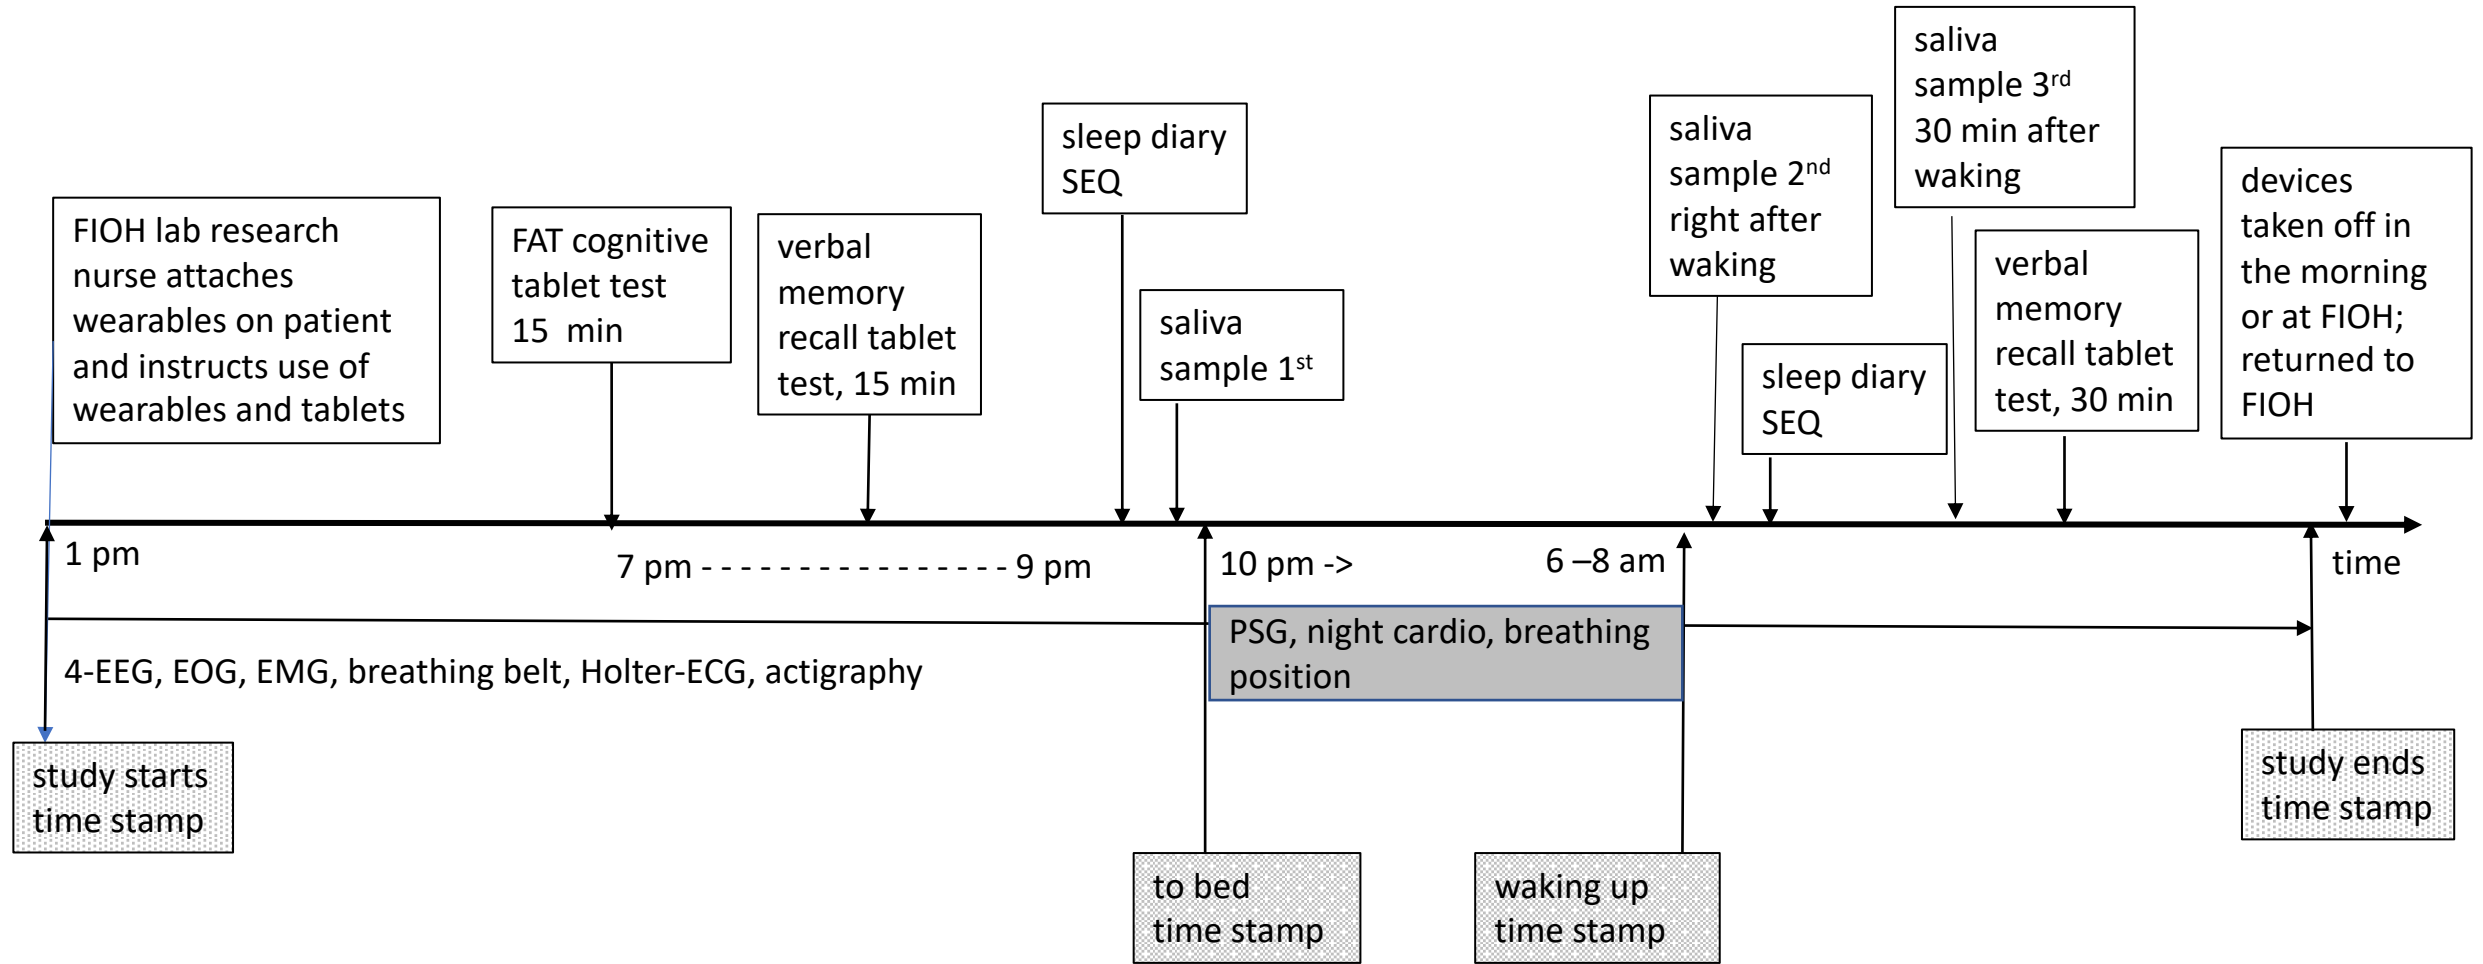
FIOH lab research nurse attaches wearables on patient and instructs use of wearables and tablets

FAT cognitive tablet test 15 min

verbal memory recall tablet test, 15 min

sleep diary SEQ

saliva sample 1$^{st}$

saliva sample 2$^{nd}$ right after waking

sleep diary SEQ

saliva sample 3$^{rd}$ 30 min after waking

verbal memory recall tablet test, 30 min

devices taken off in the morning or at FIOH; returned to FIOH

1 pm

7 pm - - - - - - - - - - - - - - - - 9 pm

10 pm ->

6 –8 am

time

PSG, night cardio, breathing position

4-EEG, EOG, EMG, breathing belt, Holter-ECG, actigraphy

study starts time stamp

to bed time stamp

waking up time stamp

study ends time stamp